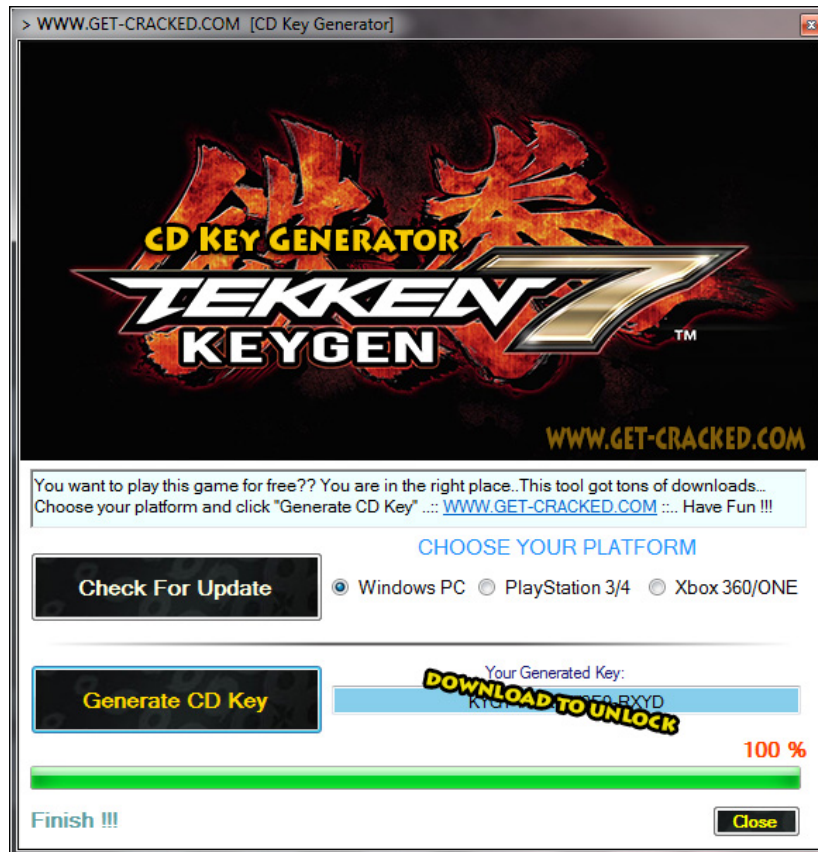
> WWW.GET-CRACKED.COM [CD Key Generator]

CD KEY GENERATOR
TEKKEN 7
KEYGEN
TM

WWW.GET-CRACKED.COM

You want to play this game for free?? You are in the right place..This tool got tons of downloads... Choose your platform and click "Generate CD Key" ..:: WWW.GET-CRACKED.COM ::.. Have Fun !!!

CHOOSE YOUR PLATFORM

Check For Update

Windows PC PlayStation 3/4 Xbox 360/ONE

Generate CD Key

Your Generated Key:
KYG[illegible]F50-RXYD

DOWNLOAD TO UNLOCK

100 %

Finish !!!

Close